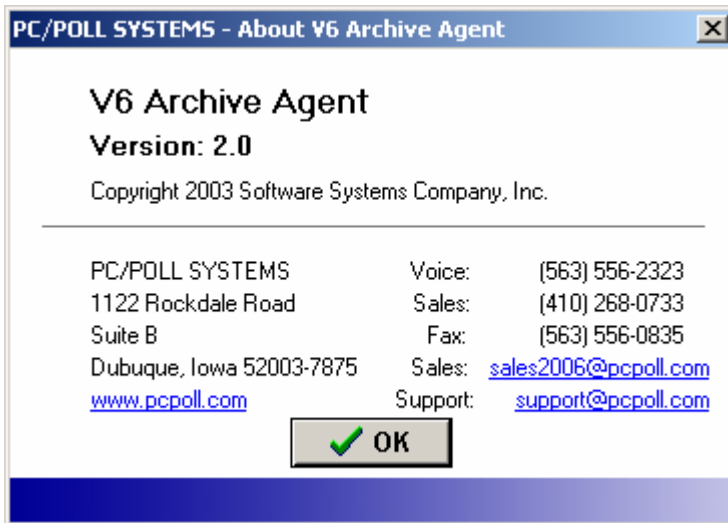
PC/POLL SYSTEMS - About V6 Archive Agent

X

V6 Archive Agent

Version: 2.0

Copyright 2003 Software Systems Company, Inc.

PC/POLL SYSTEMS
1122 Rockdale Road
Suite B
Dubuque, Iowa 52003-7875
www.pcpoll.com

Voice: (563) 556-2323
Sales: (410) 268-0733
Fax: (563) 556-0835
Sales: sales2006@pcpoll.com
Support: support@pcpoll.com

OK